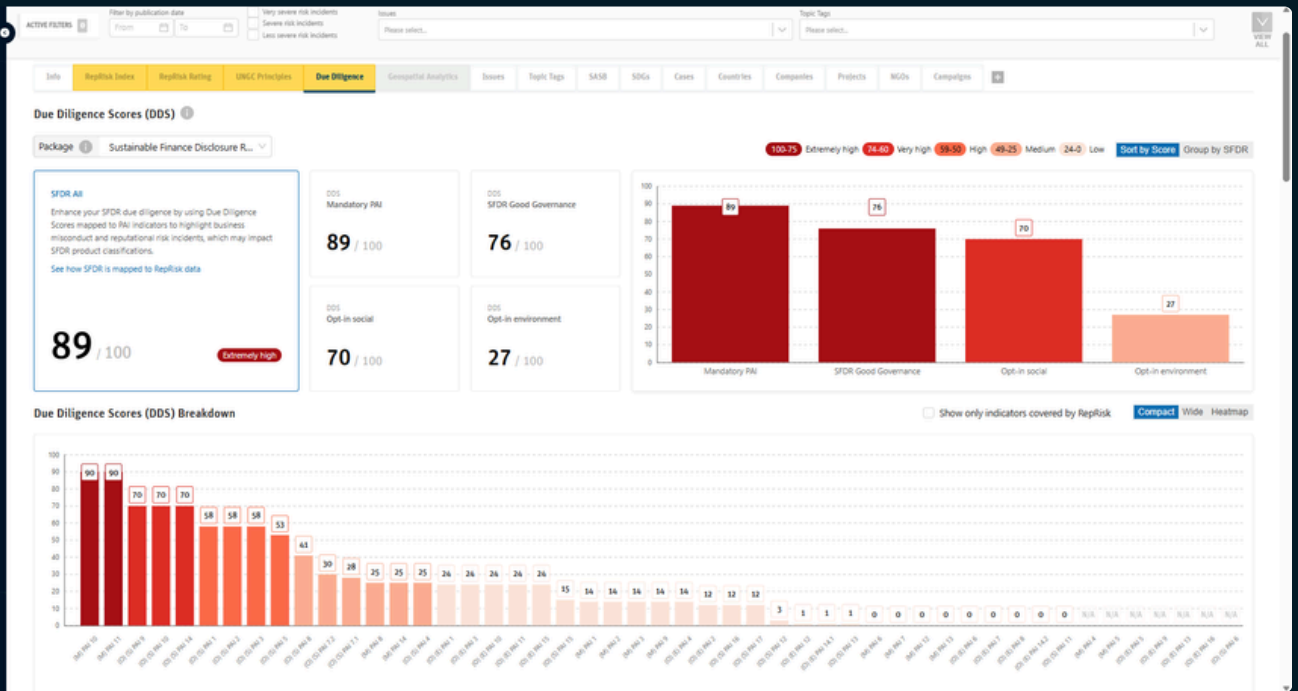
ACTIVE FILTERS

Filter by publication date
From
To

Very severe risk incidents
Severe risk incidents
Less severe risk incidents

Issues
Please select...

Topic Tags
Please select...

VIEW ALL

Info | RepRisk Index | RepRisk Rating | UNGC Principles | Due Diligence | Geospatial Analytics | Issues | Topic Tags | SASB | SDGs | Cases | Countries | Companies | Projects | NGOs | Campaigns | +

Due Diligence Scores (DDS)

Package
Sustainable Finance Disclosure R...

100-75 Extremely high 74-60 Very high 59-50 High 49-25 Medium 24-0 Low
Sort by Score Group by SFDR

SFDR All
Enhance your SFDR due diligence by using Due Diligence Scores mapped to PAI indicators to highlight business misconduct and reputational risk incidents, which may impact SFDR product classifications.
See how SFDR is mapped to RepRisk data

89 / 100
Extremely high

DDS
Mandatory PAI
89 / 100

DDS
SFDR Good Governance
76 / 100

DDS
Opt-in social
70 / 100

DDS
Opt-in environment
27 / 100

100
90
80
70
60
50
40
30
20
10
0
89
76
70
27
Mandatory PAI
SFDR Good Governance
Opt-in social
Opt-in environment

Due Diligence Scores (DDS) Breakdown

Show only indicators covered by RepRisk
Compact Wide Heatmap

100
90
80
70
60
50
40
30
20
10
0
90 90 70 70 70 58 58 58 53 41 30 28 25 25 25 24 24 24 24 24 15 14 14 14 14 14 12 12 12 3 1 1 1 0 0 0 0 0 0 0 0 0 0 N/A N/A N/A N/A N/A N/A N/A N/A

(M) PAI 10
(M) PAI 11
(O) (S) PAI 9
(O) (S) PAI 10
(O) (S) PAI 14
(O) (S) PAI 1
(O) (S) PAI 2
(O) (S) PAI 3
(O) (S) PAI 5
(O) (S) PAI 8
(O) (E) PAI 7.2
(O) (E) PAI 7.1
(M) PAI 8
(M) PAI 14
(O) (S) PAI 4
(O) (E) PAI 1
(O) (E) PAI 3
(O) (E) PAI 10
(O) (E) PAI 11
(O) (E) PAI 15
(O) (S) PAI 15
(M) PAI 1
(M) PAI 2
(M) PAI 3
(O) (S) PAI 6
(O) (E) PAI 4
(O) (E) PAI 16
(O) (E) PAI 17
(O) (S) PAI 12
(O) (E) PAI 12
(O) (E) PAI 14.1
(O) (E) PAI 13
(M) PAI 6
(M) PAI 7
(M) PAI 12
(M) PAI 13
(O) (S) PAI 7
(O) (S) PAI 8
(O) (E) PAI 14.2
(O) (S) PAI 11
(M) PAI 4
(M) PAI 5
(M) PAI 9
(O) (S) PAI 13
(O) (S) PAI 16
(O) (E) PAI 6